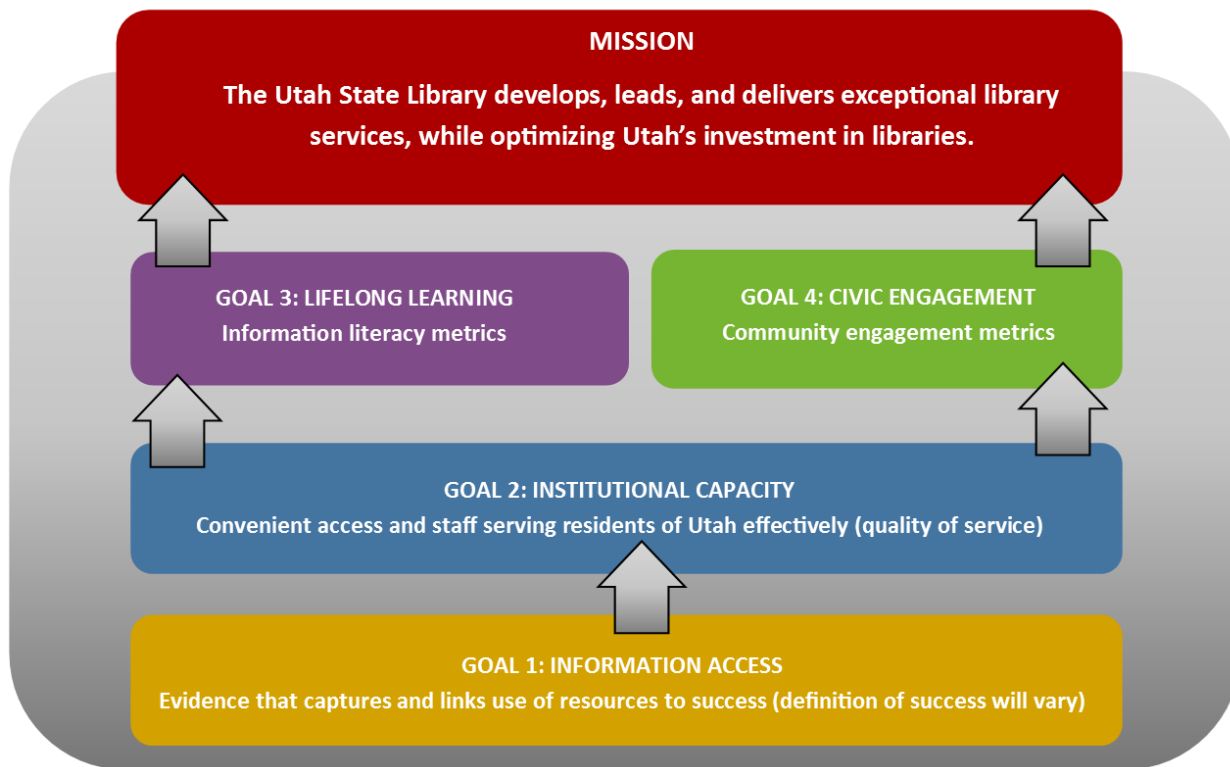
MISSION

The Utah State Library develops, leads, and delivers exceptional library services, while optimizing Utah's investment in libraries.

GOAL 3: LIFELONG LEARNING
Information literacy metrics

GOAL 4: CIVIC ENGAGEMENT
Community engagement metrics

GOAL 2: INSTITUTIONAL CAPACITY
Convenient access and staff serving residents of Utah effectively (quality of service)

GOAL 1: INFORMATION ACCESS
Evidence that captures and links use of resources to success (definition of success will vary)